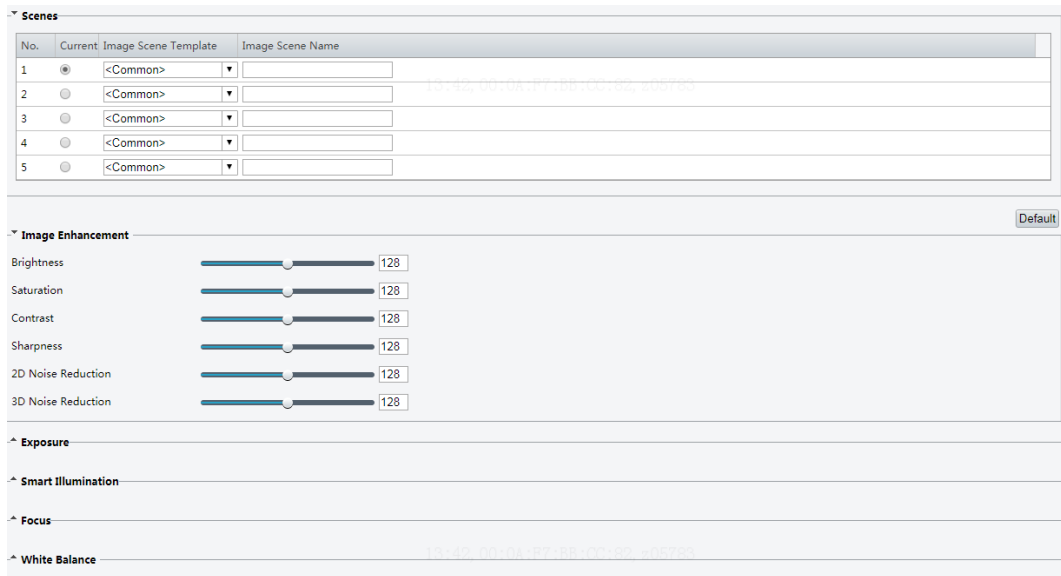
Scenes

| No. | Current | Image Scene Template | Image Scene Name |
|---|---|---|---|
| 1 | | <Common> | |
| 2 | | <Common> | |
| 3 | | <Common> | |
| 4 | | <Common> | |
| 5 | | <Common> | |

13:42, 00:0A:F7:BB:CC:82, z05783

Default

Image Enhancement

Brightness 128

Saturation 128

Contrast 128

Sharpness 128

2D Noise Reduction 128

3D Noise Reduction 128

Exposure

Smart Illumination

Focus

White Balance

13:42, 00:0A:F7:BB:CC:82, z05783